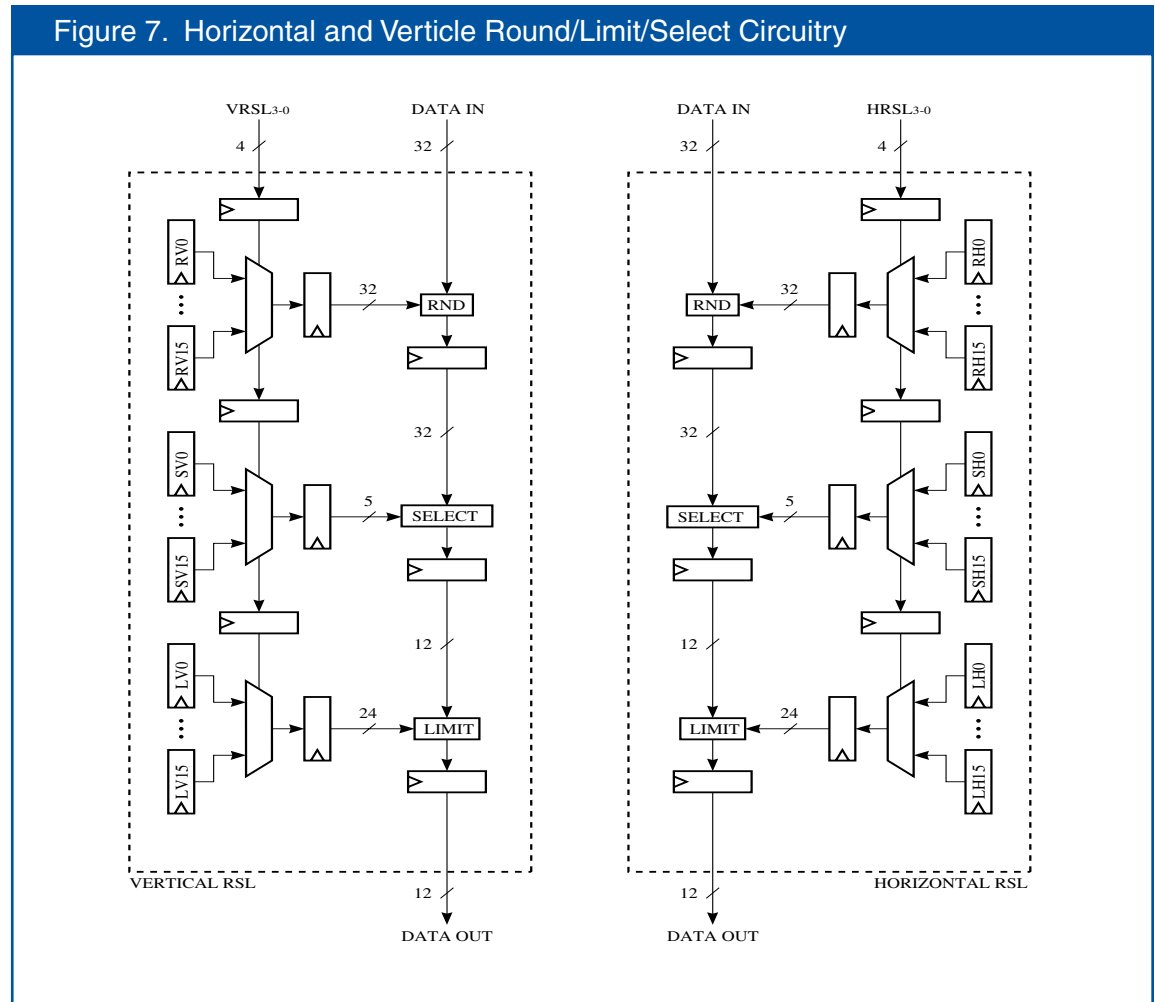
Figure 7. Horizontal and Verticle Round/Limit/Select Circuitry

VRSL$_{3-0}$
4
DATA IN
32
RV0
RV15
32
RND
32
SV0
SV15
5
SELECT
12
LV0
LV15
24
LIMIT
VERTICAL RSL
12
DATA OUT

DATA IN
32
HRSL$_{3-0}$
4
RH0
RH15
32
RND
32
SH0
SH15
5
SELECT
12
LH0
LH15
24
LIMIT
HORIZONTAL RSL
12
DATA OUT